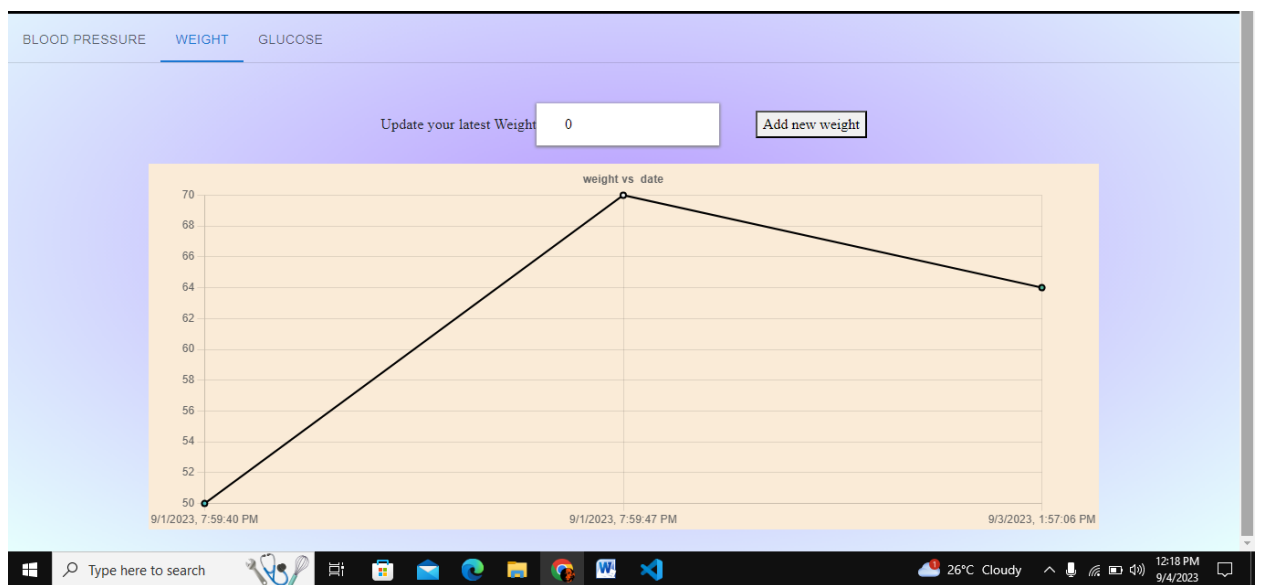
BLOOD PRESSURE WEIGHT GLUCOSE

Update your latest Weight 0 Add new weight

weight vs date

70
68
66
64
62
60
58
56
54
52
50

9/1/2023, 7:59:40 PM 9/1/2023, 7:59:47 PM 9/3/2023, 1:57:06 PM

Type here to search

26°C Cloudy

12:18 PM
9/4/2023